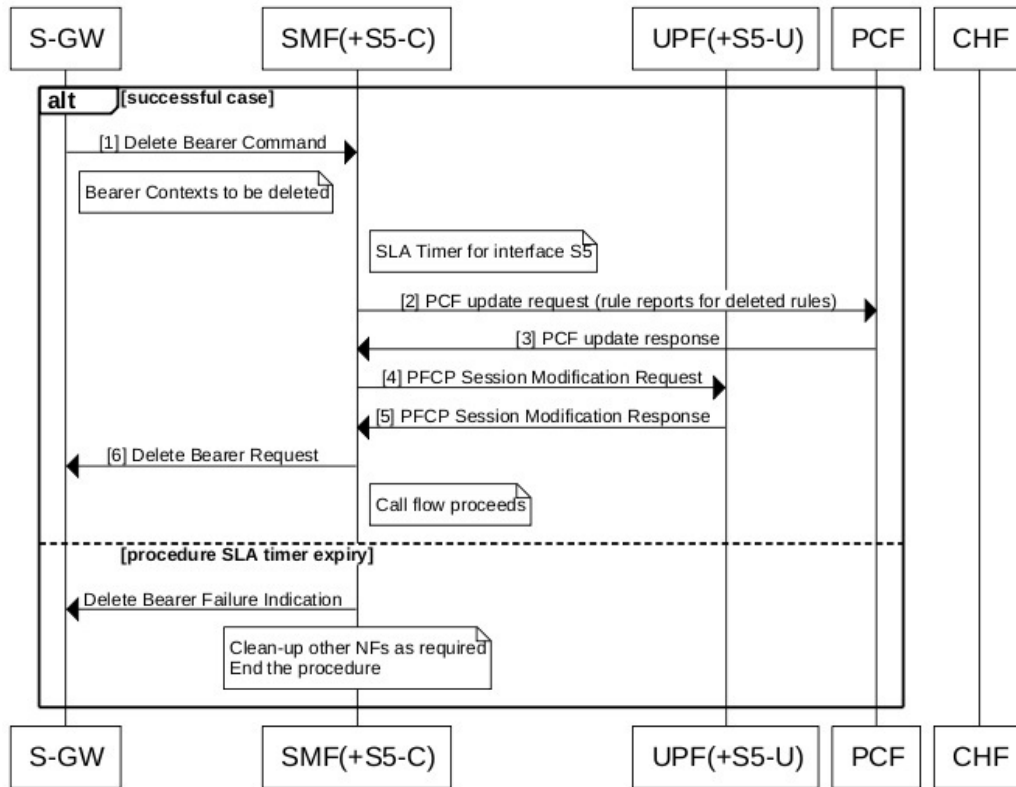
S-GW

SMF(+S5-C)

UPF(+S5-U)

PCF

CHF

alt [successful case]

[1] Delete Bearer Command

Bearer Contexts to be deleted

SLA Timer for interface S5

[2] PCF update request (rule reports for deleted rules)

[3] PCF update response

[4] PFCP Session Modification Request

[5] PFCP Session Modification Response

[6] Delete Bearer Request

Call flow proceeds

[procedure SLA timer expiry]

Delete Bearer Failure Indication

Clean-up other NFs as required
End the procedure

S-GW

SMF(+S5-C)

UPF(+S5-U)

PCF

CHF